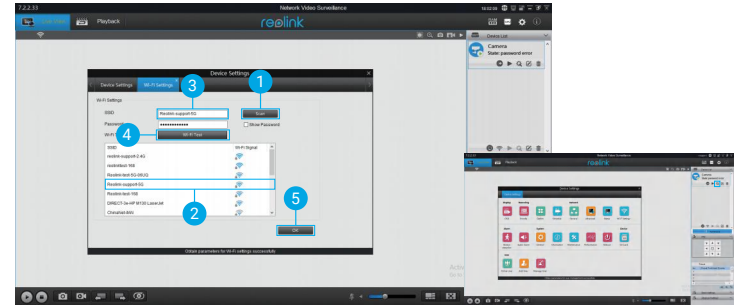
7.2.2.33

Network Video Surveillance

Live View

Playback

reolink

Device List

Camera

State: password error

Device Settings

Device Settings

Wi-Fi Settings

Wi-Fi Settings

SSID

Reolink-support-5G

Scan

Password

••••••••••••

Show Password

Wi-Fi Test

SSID

Wi-Fi Signal

reolink-support-2.4G

reolinktest-168

Reolink-test-5G-8BUQ

Reolink-support-5G

Reolink-test-168

DIRECT-3e-HP M130 LaserJet

Chenshuli-8AN

OK

Obtain parameters for Wi-Fi settings successfully

1

2

3

4

5

Device Settings